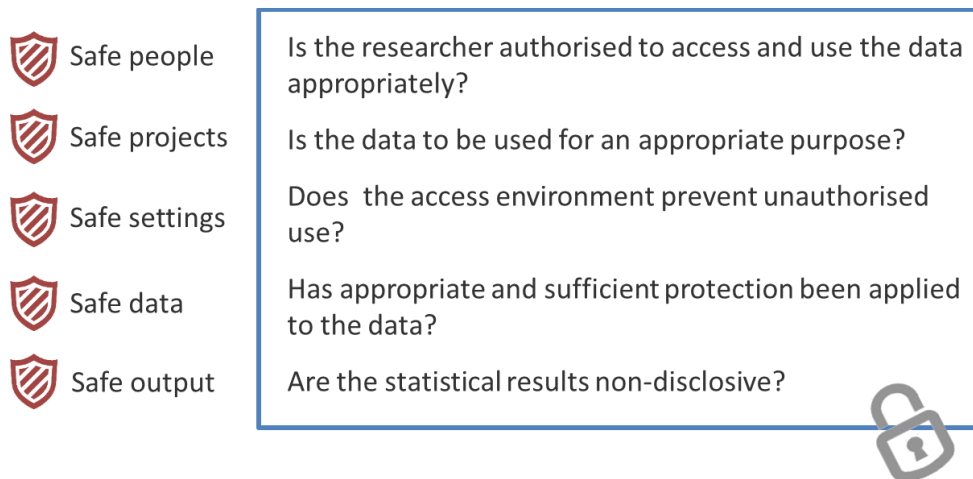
Safe people

Safe projects

Safe settings

Safe data

Safe output

Is the researcher authorised to access and use the data appropriately?

Is the data to be used for an appropriate purpose?

Does  the access environment prevent unauthorised use?

Has appropriate and sufficient protection been applied to the data?

Are the statistical results non-disclosive?